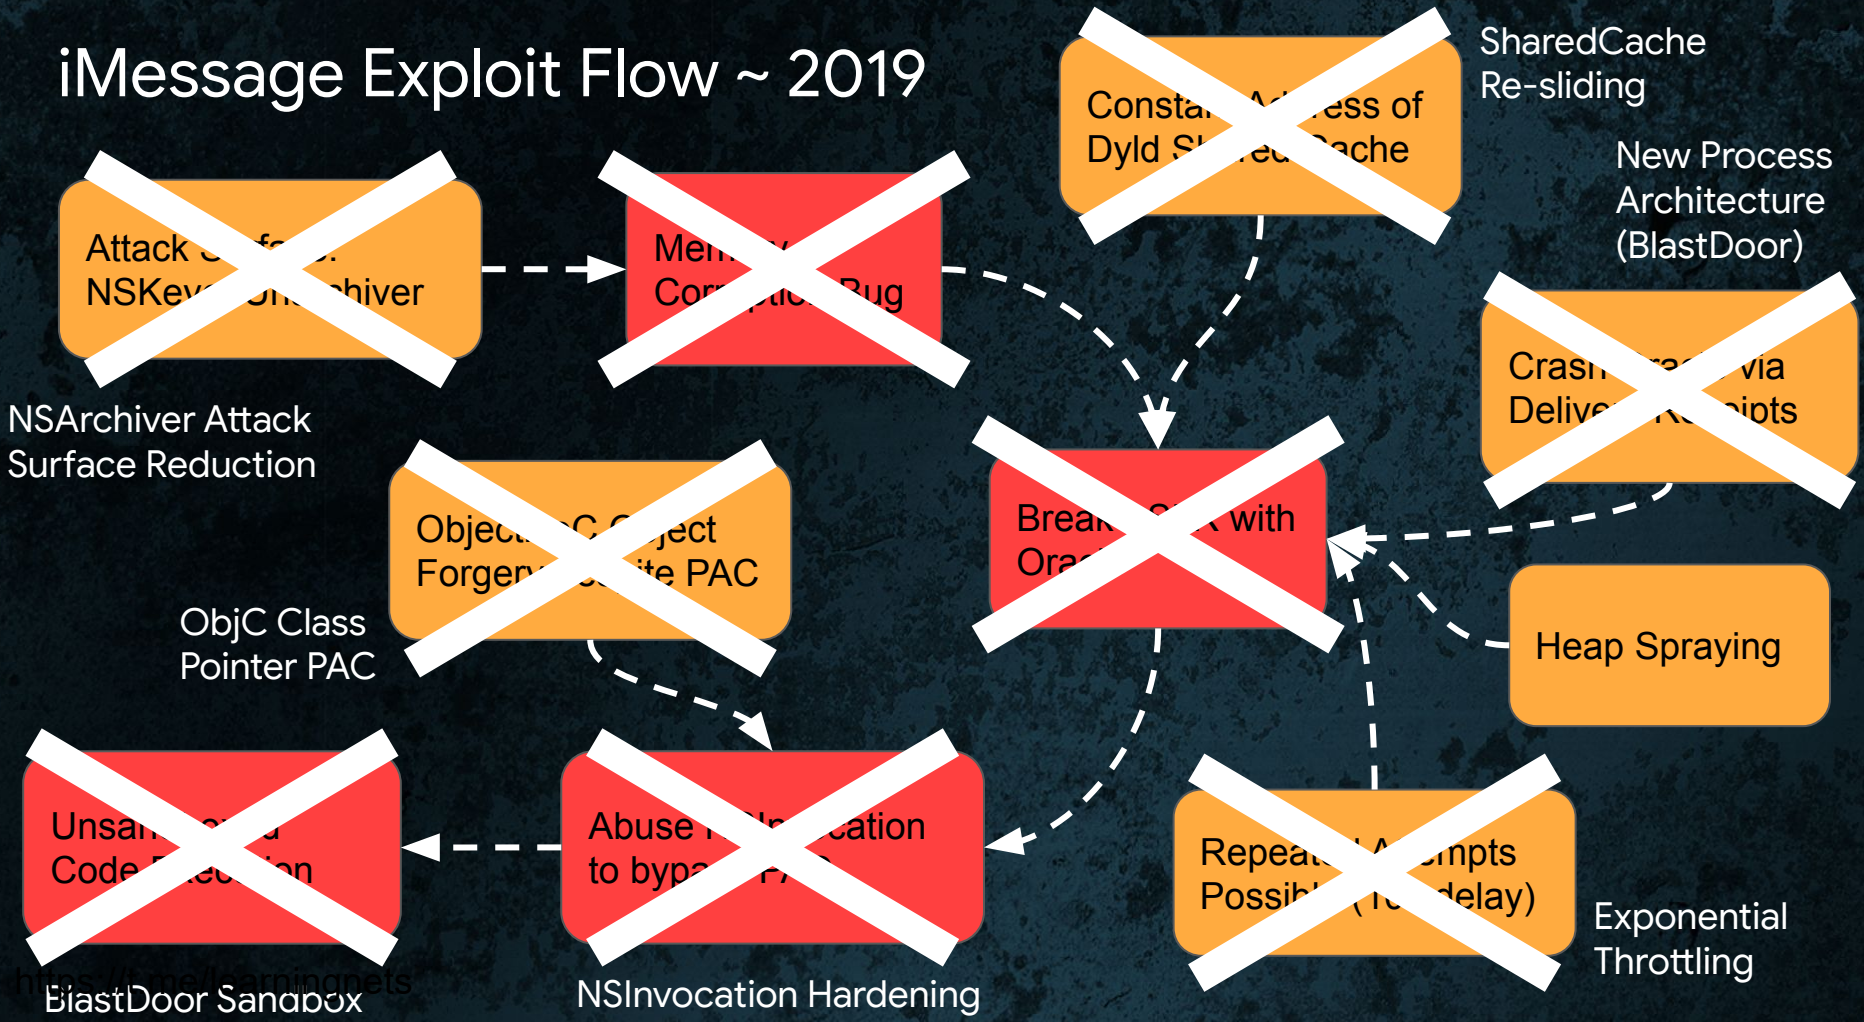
iMessage Exploit Flow ~ 2019

Consta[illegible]ess of Dyld S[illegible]e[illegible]ache

SharedCache Re-sliding

New Process Architecture (BlastDoor)

Attack S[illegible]f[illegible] NSKey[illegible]hiver

Me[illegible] Cor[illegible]ug

NSArchiver Attack Surface Reduction

Crash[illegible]via Delive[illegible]ipts

Objec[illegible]C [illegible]ject Forgery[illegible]te PAC

Break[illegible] with Ora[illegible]

ObjC Class Pointer PAC

Heap Spraying

Unsa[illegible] Code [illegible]on

Abuse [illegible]cation to byp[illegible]

Repea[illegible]mpts Possib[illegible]delay)

Exponential Throttling

https://t.me/learningnets

BlastDoor Sandbox

NSInvocation Hardening